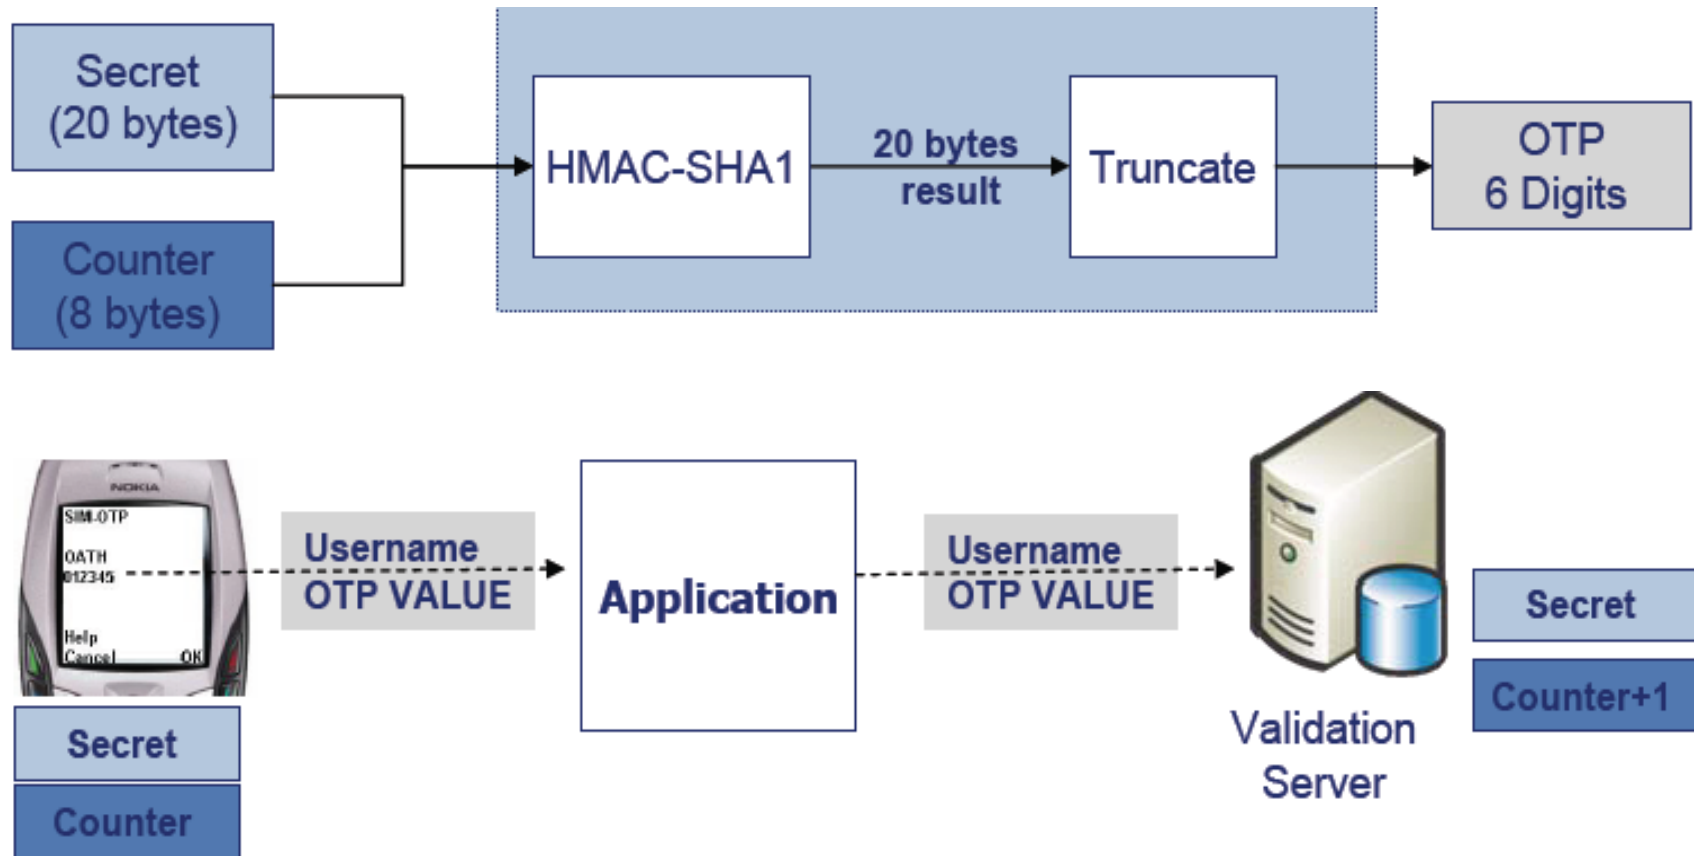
Secret (20 bytes)

Counter (8 bytes)

HMAC-SHA1

20 bytes result

Truncate

OTP 6 Digits

NOKIA

SIM-OTP

OATH
012345

Help
Cancel OK

Secret

Counter

Username
OTP VALUE

Application

Username
OTP VALUE

Validation Server

Secret

Counter+1